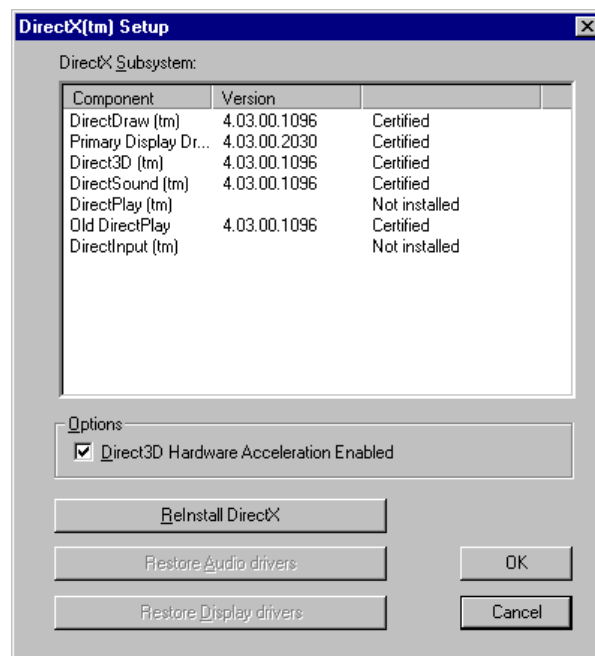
DirectX(tm) Setup

DirectX Subsystem:

| Component | Version | |
|---|---|---|
| DirectDraw (tm) | 4.03.00.1096 | Certified |
| Primary Display Dr... | 4.03.00.2030 | Certified |
| Direct3D (tm) | 4.03.00.1096 | Certified |
| DirectSound (tm) | 4.03.00.1096 | Certified |
| DirectPlay (tm) | | Not installed |
| Old DirectPlay | 4.03.00.1096 | Certified |
| DirectInput (tm) | | Not installed |

Options

Direct3D Hardware Acceleration Enabled

ReInstall DirectX

Restore Audio drivers

Restore Display drivers

OK

Cancel